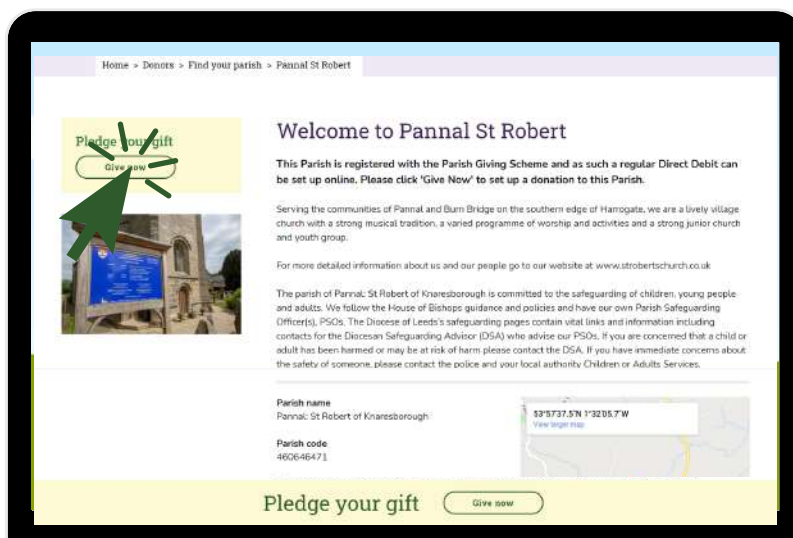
Home > Donors > Find your parish > Pannal St Robert

Pledge your gift

Give now

Welcome to Pannal St Robert

This Parish is registered with the Parish Giving Scheme and as such a regular Direct Debit can be set up online. Please click 'Give Now' to set up a donation to this Parish.

Serving the communities of Pannal and Burn Bridge on the southern edge of Harrogate, we are a lively village church with a strong musical tradition, a varied programme of worship and activities and a strong junior church and youth group.

For more detailed information about us and our people go to our website at www.strobertschurch.co.uk

The parish of Pannal: St Robert of Knaresborough is committed to the safeguarding of children, young people and adults. We follow the House of Bishops guidance and policies and have our own Parish Safeguarding Officer(s), PSOs. The Diocese of Leeds's safeguarding pages contain vital links and information including contacts for the Diocesan Safeguarding Advisor (DSA) who advise our PSOs. If you are concerned that a child or adult has been harmed or may be at risk of harm please contact the DSA. If you have immediate concerns about the safety of someone, please contact the police and your local authority Children or Adults Services.

Parish name
Pannal: St Robert of Knaresborough

Parish code
460646471

53°57'37.5"N 1°32'05.7"W
View larger map

Pledge your gift

Give now